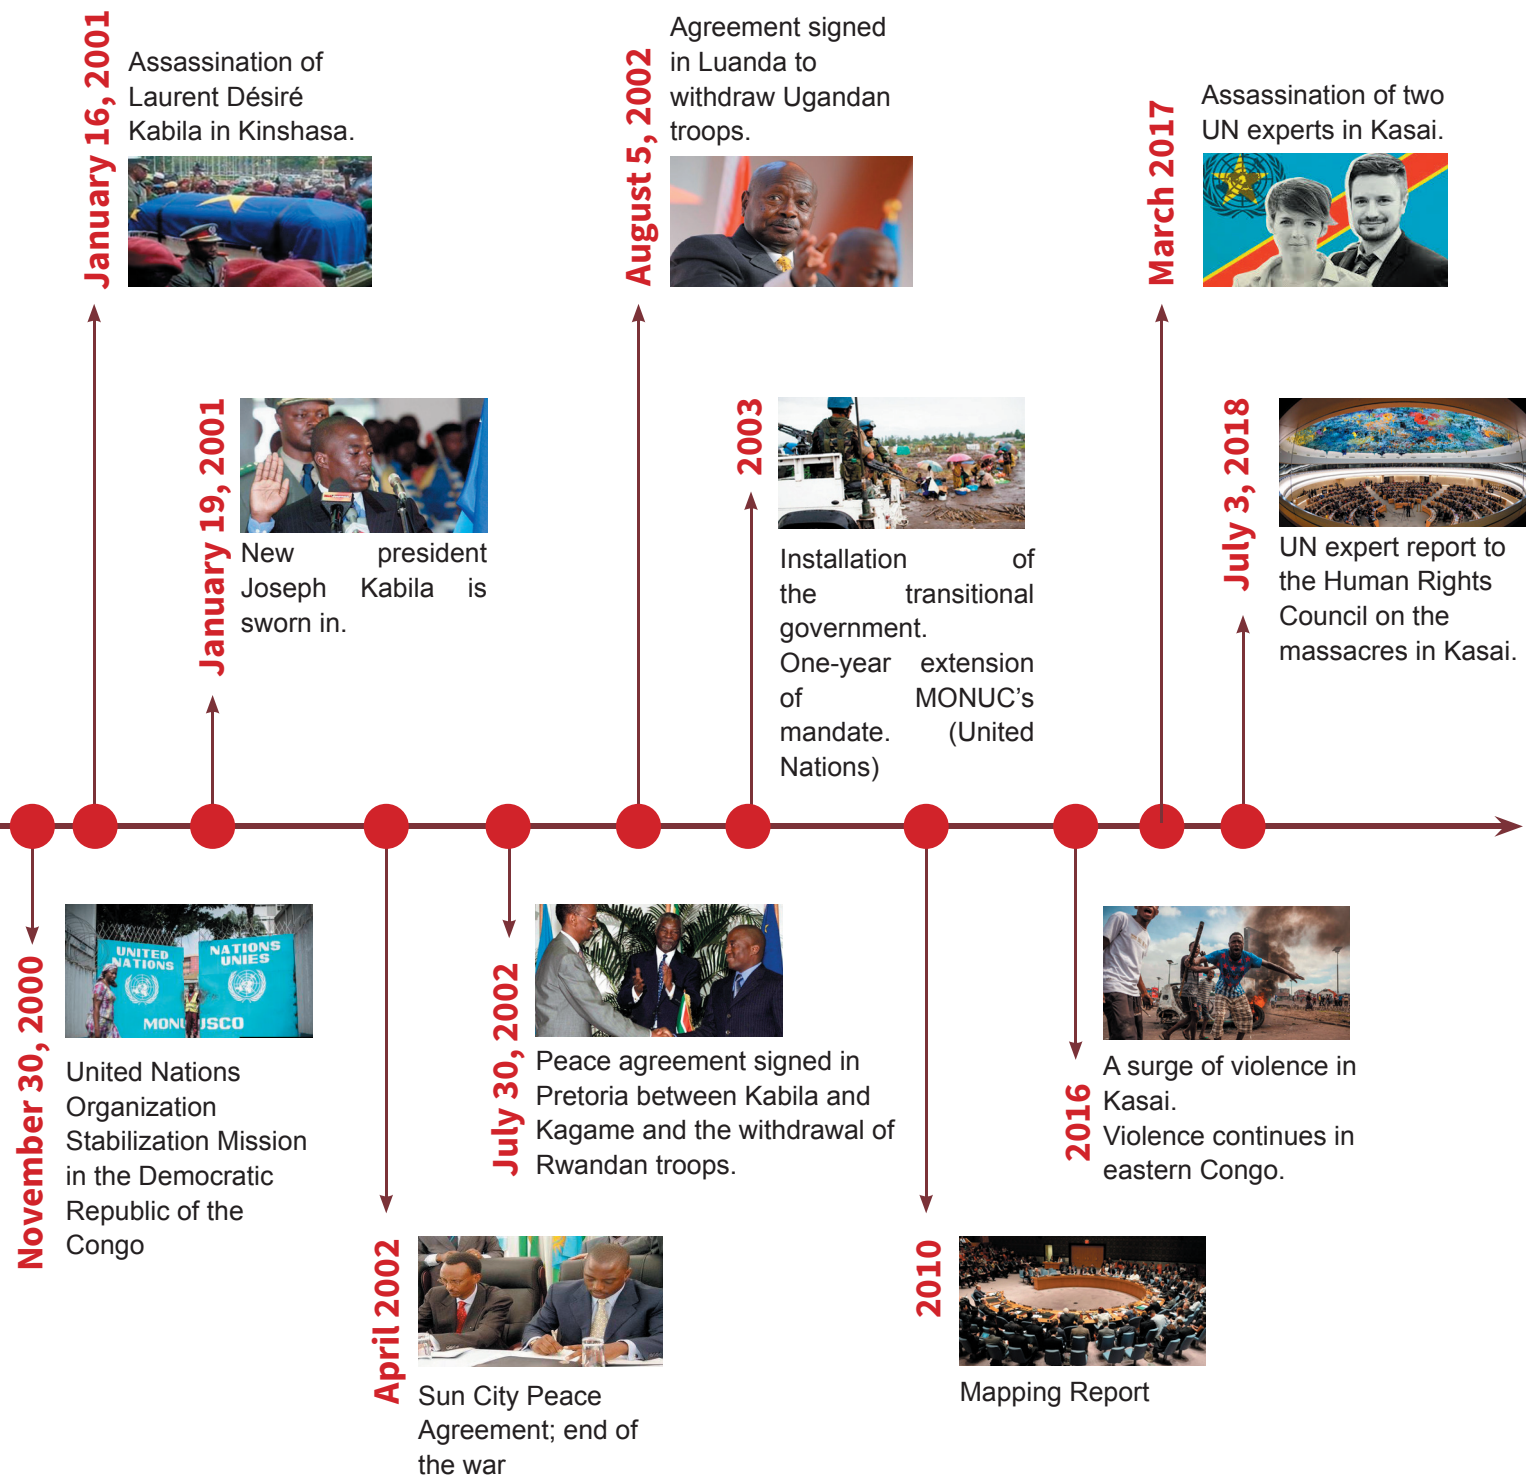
January 16, 2001
Assassination of Laurent Désiré Kabila in Kinshasa.

January 19, 2001
New president Joseph Kabila is sworn in.

August 5, 2002
Agreement signed in Luanda to withdraw Ugandan troops.

2003
Installation of the transitional government. One-year extension of MONUC's mandate. (United Nations)

March 2017
Assassination of two UN experts in Kasai.

July 3, 2018
UN expert report to the Human Rights Council on the massacres in Kasai.

November 30, 2000
UNITED NATIONS NATIONS UNIES MONUSCO
United Nations Organization Stabilization Mission in the Democratic Republic of the Congo

April 2002
Sun City Peace Agreement; end of the war

July 30, 2002
Peace agreement signed in Pretoria between Kabila and Kagame and the withdrawal of Rwandan troops.

2010
Mapping Report

2016
A surge of violence in Kasai.
Violence continues in eastern Congo.